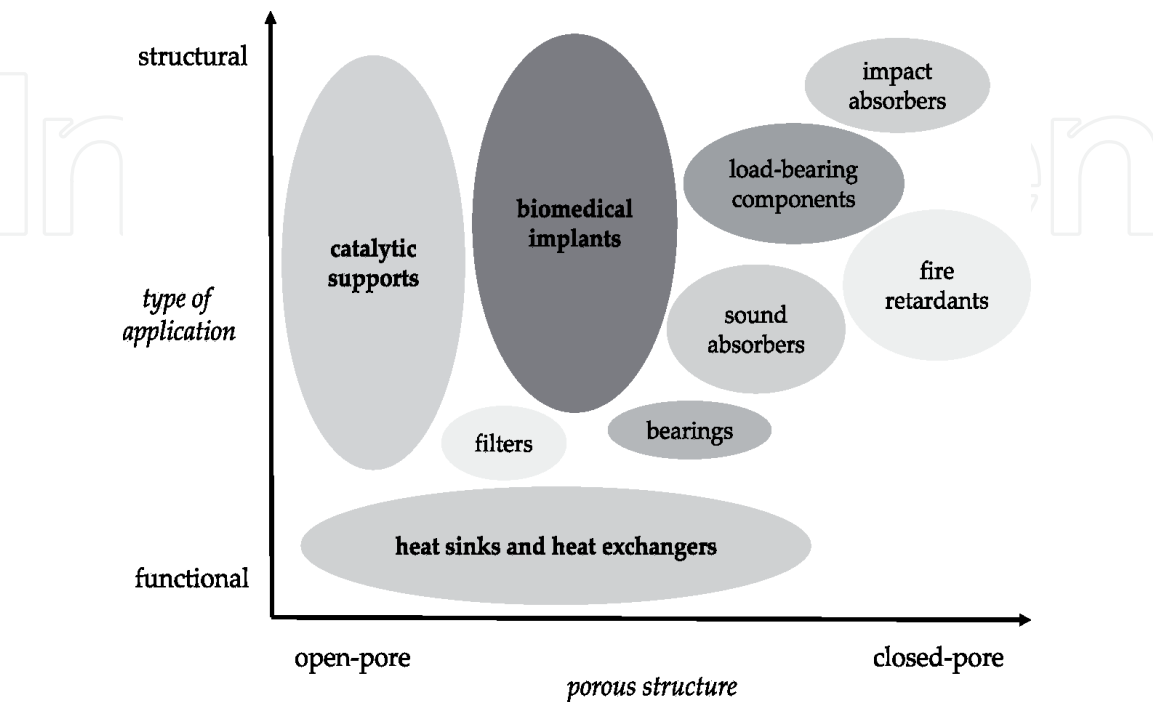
structural

impact absorbers

load-bearing components

biomedical implants

catalytic supports

type of application

fire retardants

sound absorbers

filters

bearings

heat sinks and heat exchangers

functional

open-pore

closed-pore

porous structure